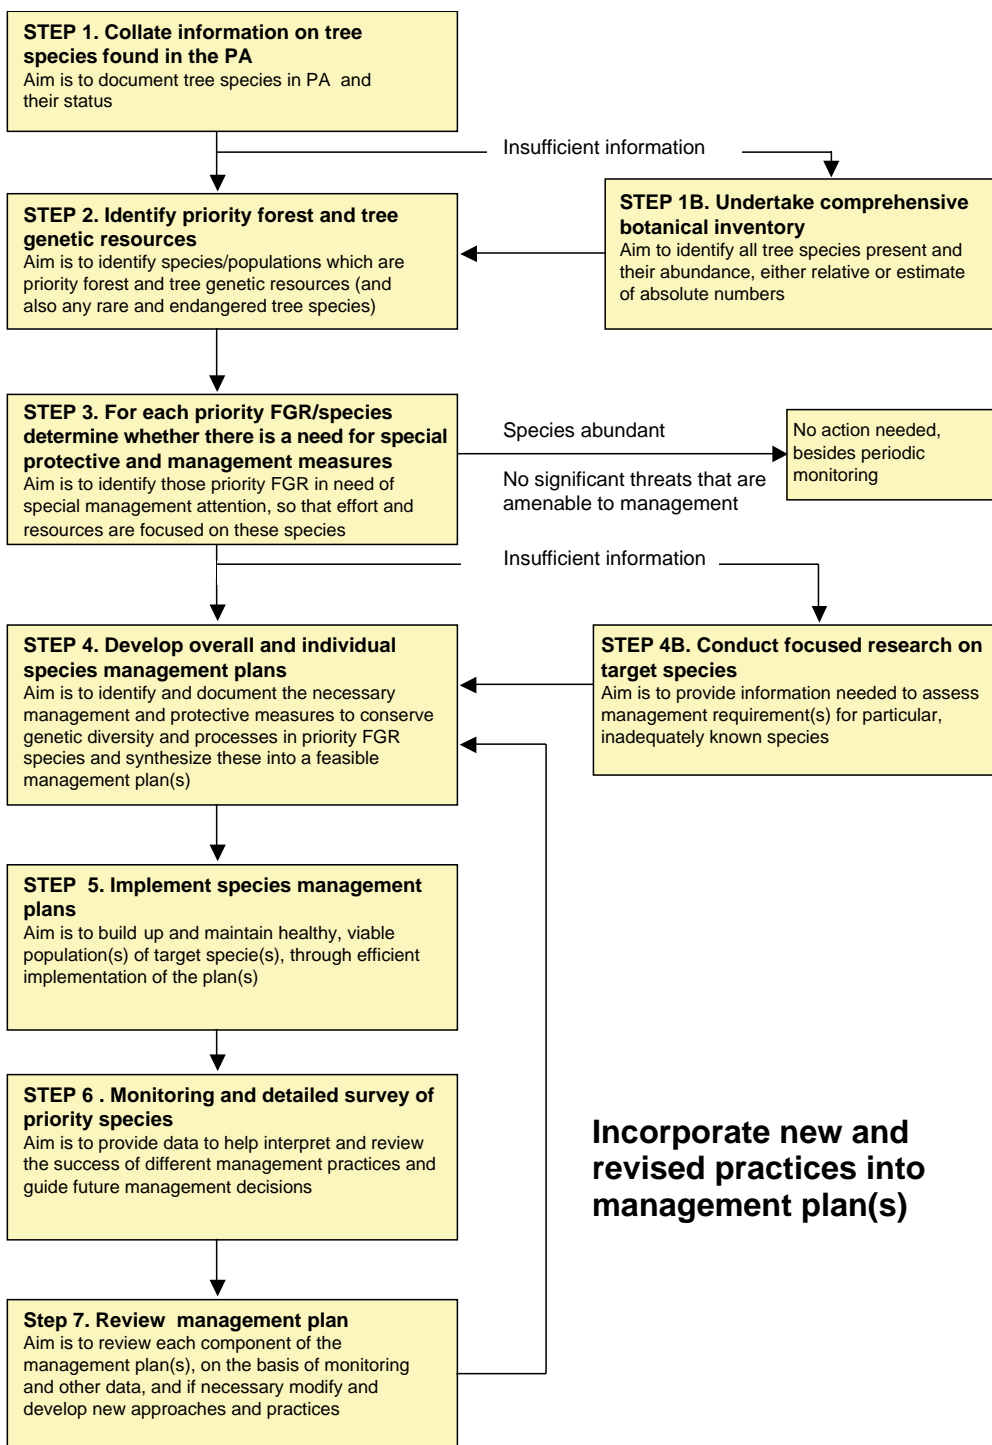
STEP 1. Collate information on tree species found in the PA
Aim is to document tree species in PA and their status

Insufficient information

STEP 1B. Undertake comprehensive botanical inventory
Aim to identify all tree species present and their abundance, either relative or estimate of absolute numbers

STEP 2. Identify priority forest and tree genetic resources
Aim is to identify species/populations which are priority forest and tree genetic resources (and also any rare and endangered tree species)

STEP 3. For each priority FGR/species determine whether there is a need for special protective and management measures
Aim is to identify those priority FGR in need of special management attention, so that effort and resources are focused on these species

Species abundant

No significant threats that are amenable to management

No action needed, besides periodic monitoring

Insufficient information

STEP 4. Develop overall and individual species management plans
Aim is to identify and document the necessary management and protective measures to conserve genetic diversity and processes in priority FGR species and synthesize these into a feasible management plan(s)

STEP 4B. Conduct focused research on target species
Aim is to provide information needed to assess management requirement(s) for particular, inadequately known species

STEP 5. Implement species management plans
Aim is to build up and maintain healthy, viable population(s) of target specie(s), through efficient implementation of the plan(s)

STEP 6 . Monitoring and detailed survey of priority species
Aim is to provide data to help interpret and review the success of different management practices and guide future management decisions

Incorporate new and revised practices into management plan(s)

Step 7. Review management plan
Aim is to review each component of the management plan(s), on the basis of monitoring and other data, and if necessary modify and develop new approaches and practices